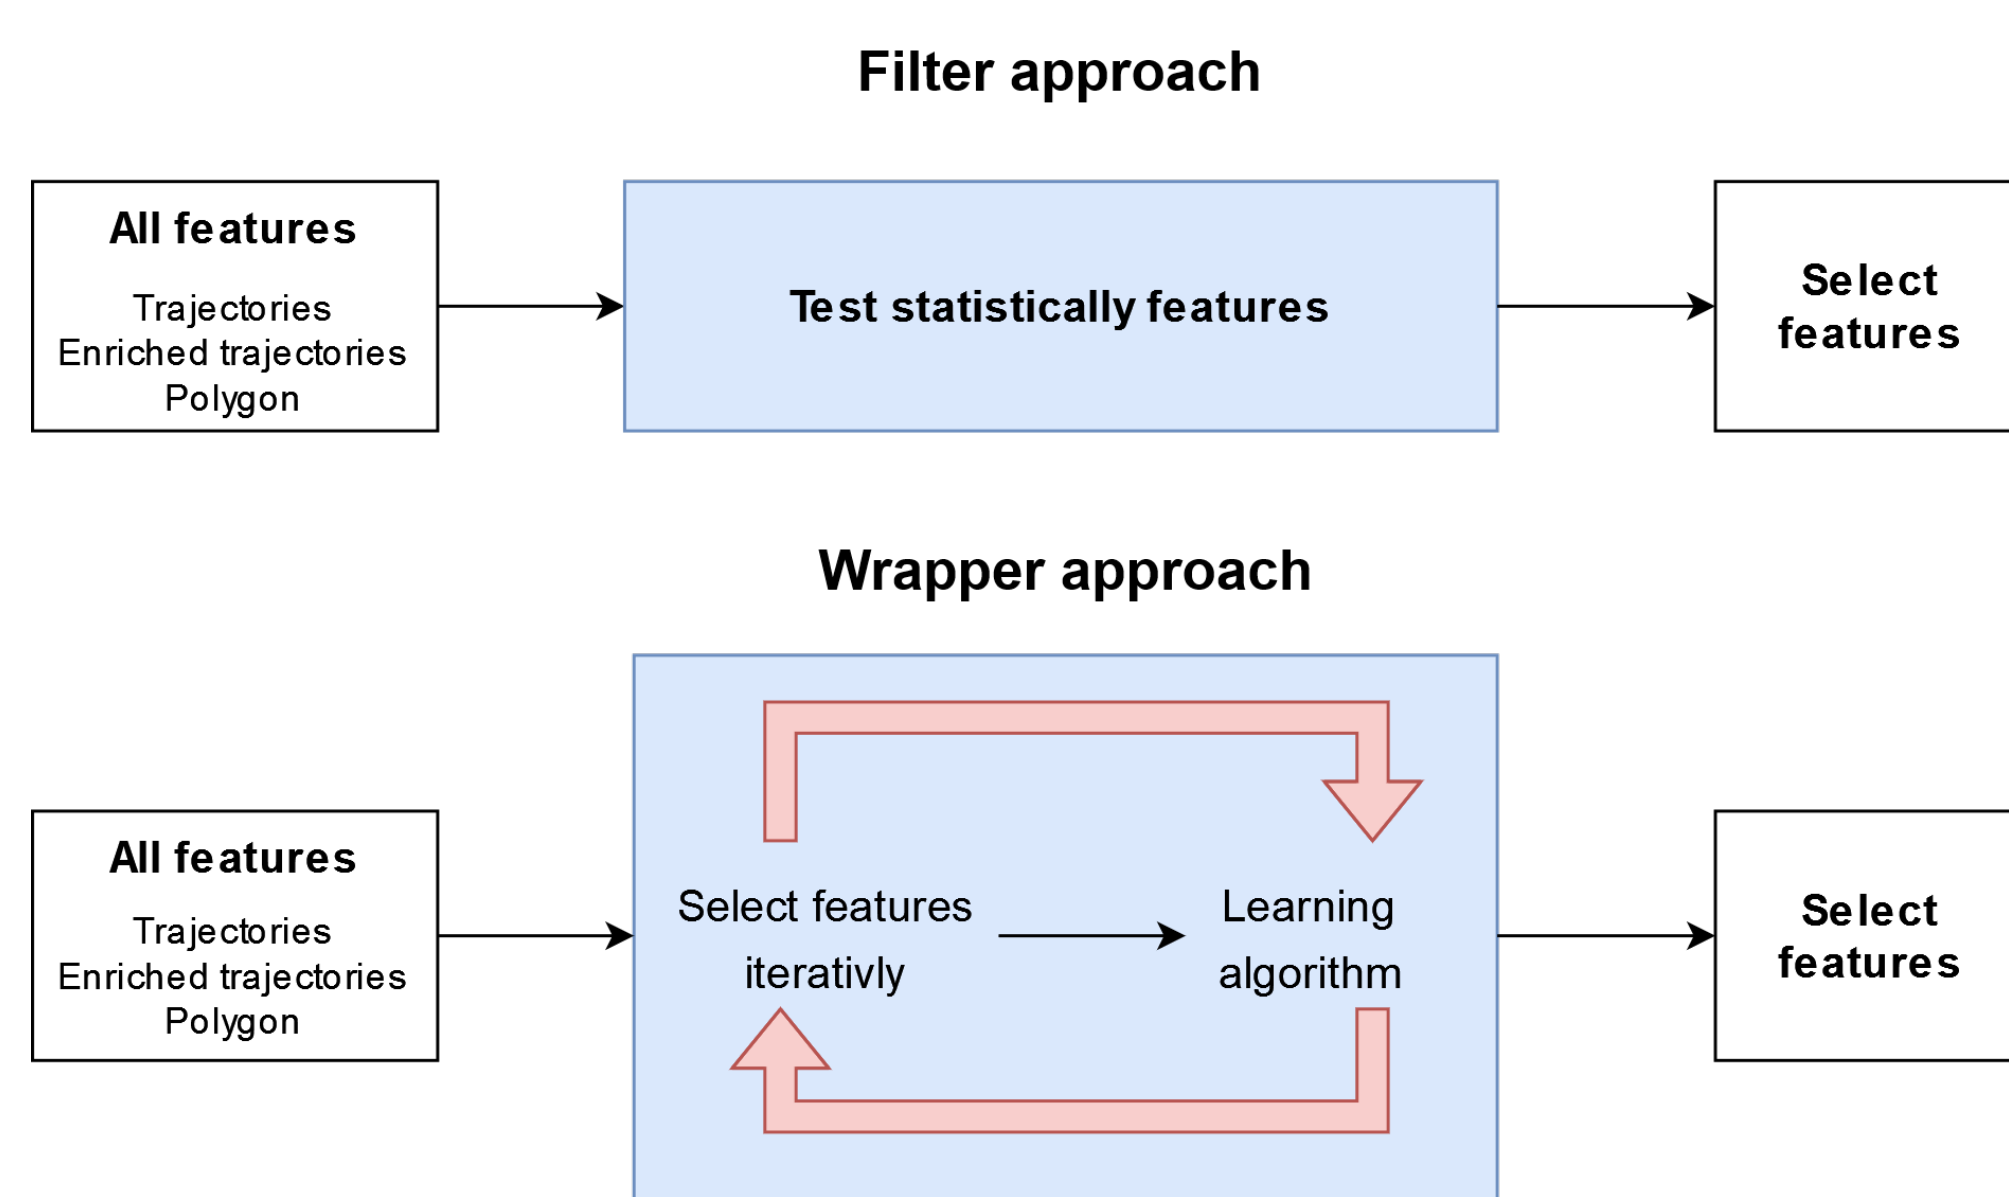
Filter approach

All features

Trajectories
Enriched trajectories
Polygon

Test statistically features

Select features

Wrapper approach

All features

Trajectories
Enriched trajectories
Polygon

Select features iterativly

Learning algorithm

Select features